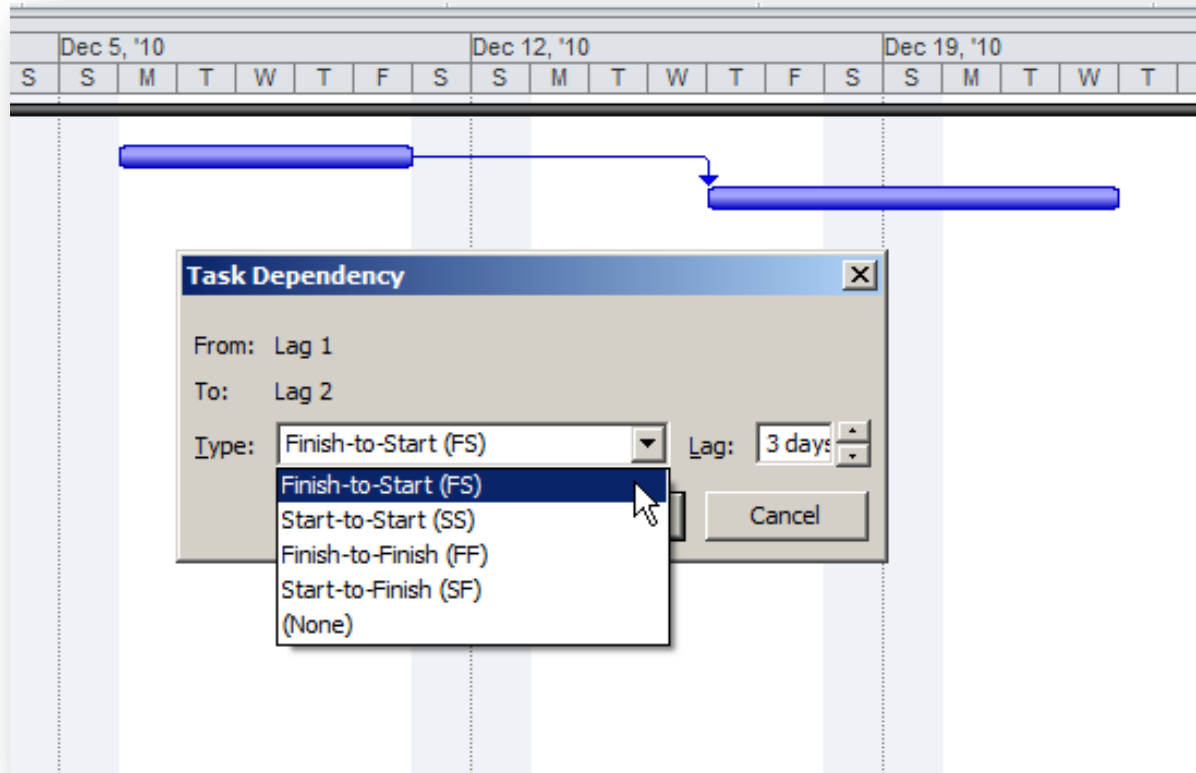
Dec 5, '10 Dec 12, '10 Dec 19, '10

| S | S | M | T | W | T | F | S | S | M | T | W | T | F | S | S | M | T | W | T |
|---|---|---|---|---|---|---|---|---|---|---|---|---|---|---|---|---|---|---|---|

Task Dependency

X

From: Lag 1

To: Lag 2

Type: Finish-to-Start (FS)

Lag: 3 days

Finish-to-Start (FS)
Start-to-Start (SS)
Finish-to-Finish (FF)
Start-to-Finish (SF)
(None)

Cancel